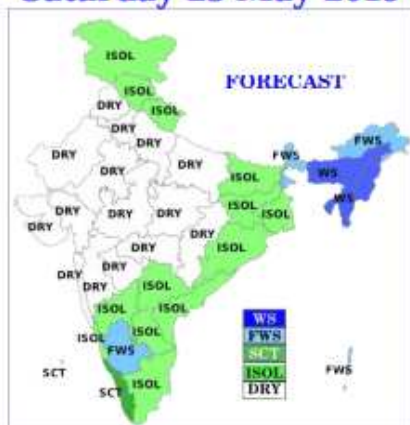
Saturday 15 May 2015

FORECAST

ISOL
ISOL
ISOL
DRY
DRY
DRY
DRY
DRY
DRY
FWS
FWS
WS
WS
ISOL
ISOL
ISOL
DRY
DRY
DRY
DRY
DRY
ISOL
DRY
DRY
ISOL
DRY
DRY
DRY
ISOL
ISOL
ISOL
ISOL
FWS
SCT
SCT
ISOL
FWS

WS
FWS
SCT
ISOL
DRY